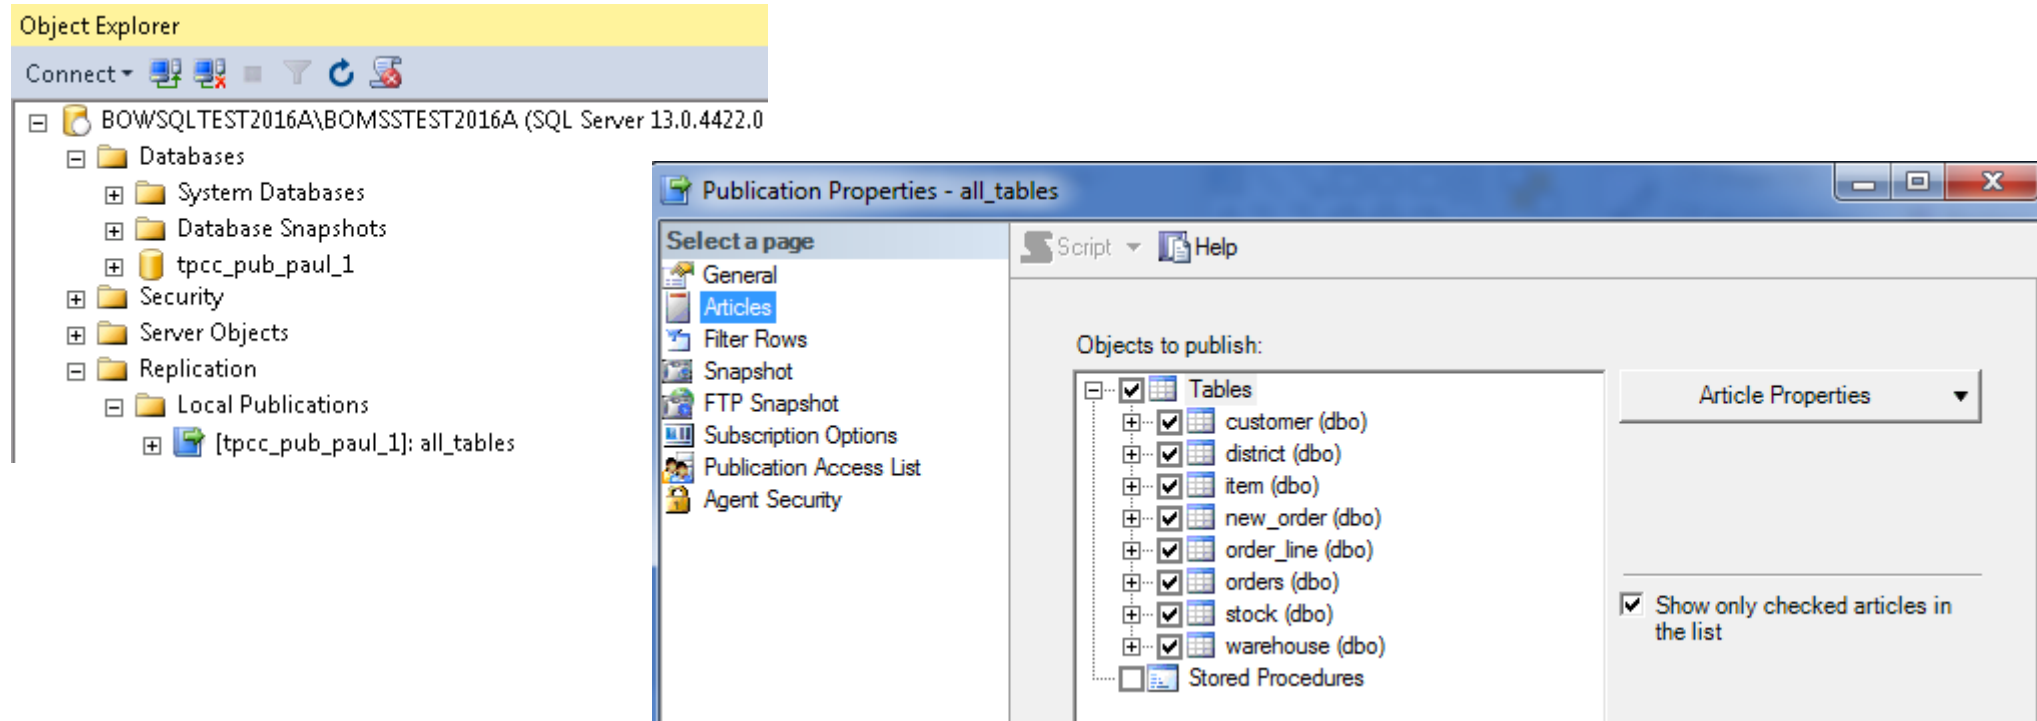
Object Explorer

Connect

BOWSQLTEST2016A\BOMSSTEST2016A (SQL Server 13.0.4422.0

Databases

System Databases

Database Snapshots

tpcc_pub_paul_1

Security

Server Objects

Replication

Local Publications

[tpcc_pub_paul_1]: all_tables

Publication Properties - all_tables

Select a page

General

Articles

Filter Rows

Snapshot

FTP Snapshot

Subscription Options

Publication Access List

Agent Security

Script

Help

Objects to publish:

Tables

customer (dbo)

district (dbo)

item (dbo)

new_order (dbo)

order_line (dbo)

orders (dbo)

stock (dbo)

warehouse (dbo)

Stored Procedures

Article Properties

Show only checked articles in the list